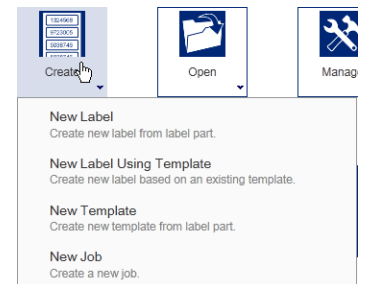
1324908
6723005
5009745

Create

Open

Manag

New Label
Create new label from label part.

New Label Using Template
Create new label based on an existing template.

New Template
Create new template from label part.

New Job
Create a new job.